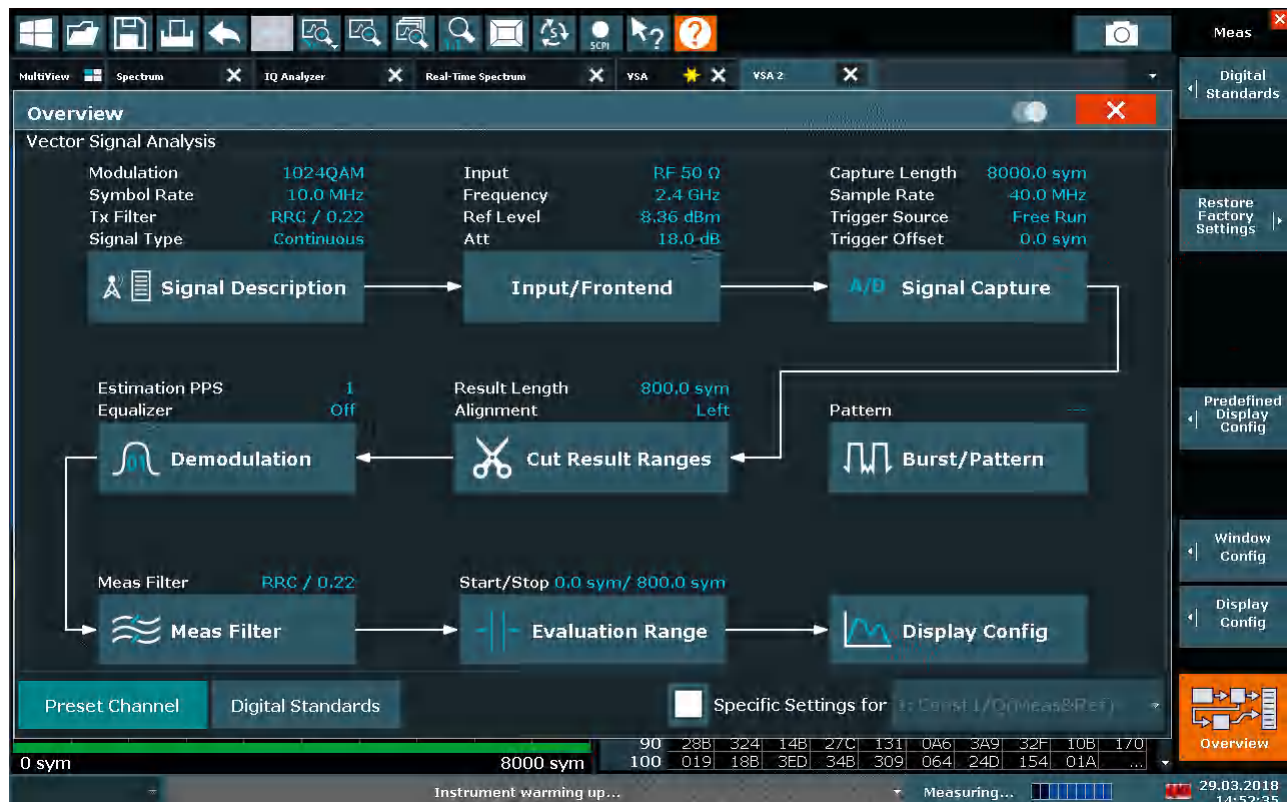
SCPI

Meas

MultiView Spectrum IQ Analyzer Real-Time Spectrum VSA VSA 2

Digital Standards

Overview

Vector Signal Analysis

Modulation 1024QAM
Symbol Rate 10.0 MHz
Tx Filter RRC / 0.22
Signal Type Continuous

Input RF 50 Ω
Frequency 2.4 GHz
Ref Level 8.36 dBm
Att 18.0 dB

Capture Length 8000.0 sym
Sample Rate 40.0 MHz
Trigger Source Free Run
Trigger Offset 0.0 sym

Signal Description

Input/Frontend

A/D Signal Capture

Restore Factory Settings

Estimation PPS 1
Equalizer Off

Result Length 800.0 sym
Alignment Left

Pattern ---

Demodulation

Cut Result Ranges

Burst/Pattern

Predefined Display Config

Meas Filter RRC / 0.22

Start/Stop 0.0 sym/ 800.0 sym

Window Config

Meas Filter

Evaluation Range

Display Config

Display Config

Preset Channel

Digital Standards

Specific Settings for 1: Const I/Q(Meas&Ref)

Overview

0 sym 8000 sym

| 90 | 28B | 324 | 14B | 27C | 131 | 0A6 | 3A9 | 32F | 10B | 170 |
|---|---|---|---|---|---|---|---|---|---|---|
| 100 | 019 | 18B | 3ED | 34B | 309 | 064 | 24D | 154 | 01A | ... |

Instrument warming up...

Measuring...

29.03.2018 14:52:35